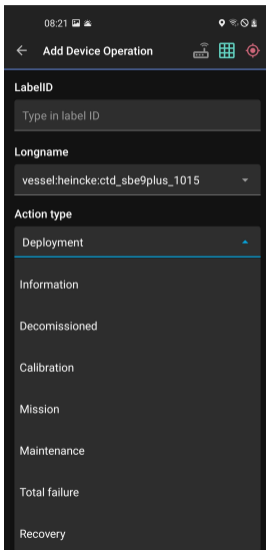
08:21

Add Device Operation

LabelID

Type in label ID

Longname

vessel:heincke:ctd_sbe9plus_1015

Action type

Deployment

Information

Decomissioned

Calibration

Mission

Maintenance

Total failure

Recovery